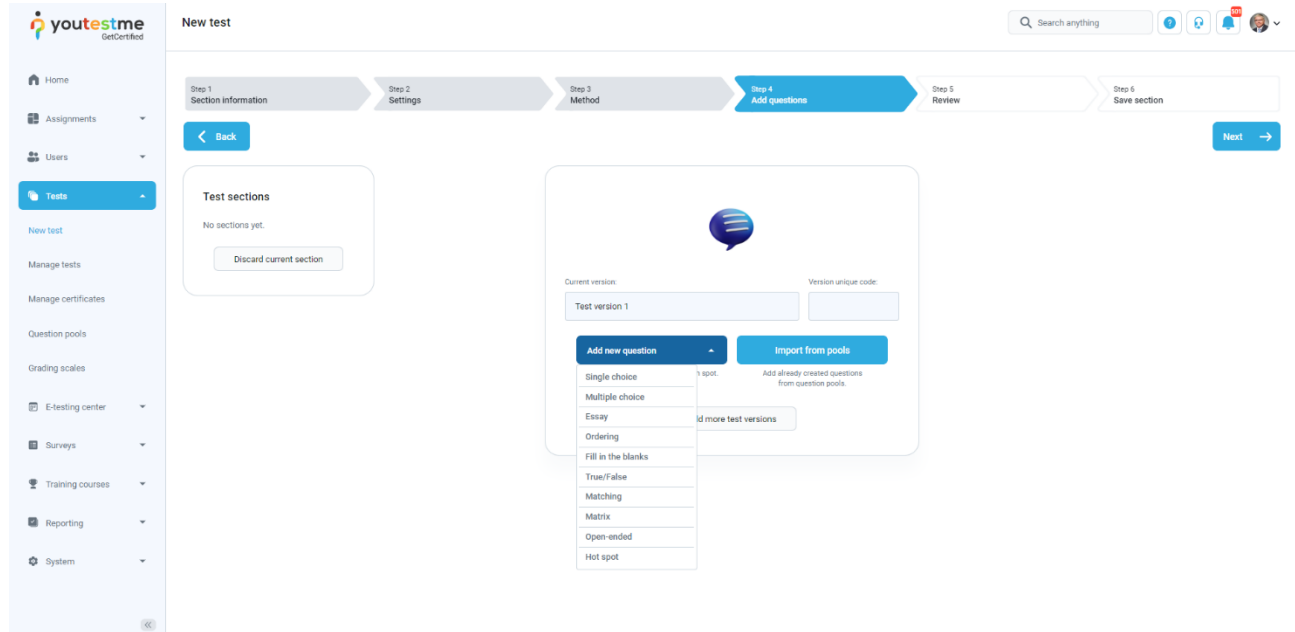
youtestme
GetCertified

New test

Search anything

501

Home

Assignments

Users

Tests

New test

Manage tests

Manage certificates

Question pools

Grading scales

E-testing center

Surveys

Training courses

Reporting

System

Step 1
Section information

Step 2
Settings

Step 3
Method

Step 4
Add questions

Step 5
Review

Step 6
Save section

Back

Next

Test sections

No sections yet.

Discard current section

Current version:

Test version 1

Version unique code:

Add new question

Single choice
Multiple choice
Essay
Ordering
Fill in the blanks
True/False
Matching
Matrix
Open-ended
Hot spot

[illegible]n spot.

Import from pools

Add already created questions from question pools.

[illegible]ld more test versions